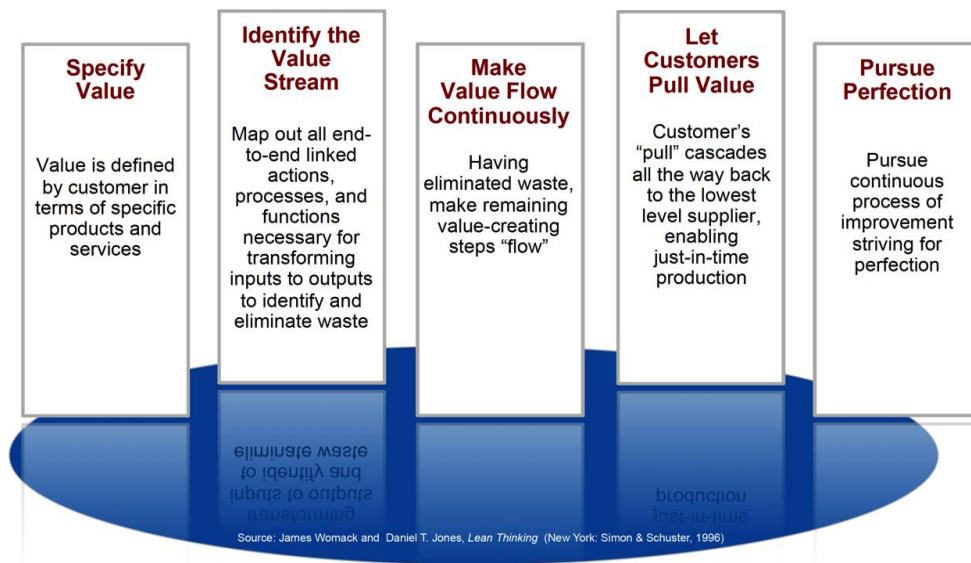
Specify Value

Value is defined by customer in terms of specific products and services

Identify the Value Stream

Map out all end-to-end linked actions, processes, and functions necessary for transforming inputs to outputs to identify and eliminate waste

Make Value Flow Continuously

Having eliminated waste, make remaining value-creating steps "flow"

Let Customers Pull Value

Customer's "pull" cascades all the way back to the lowest level supplier, enabling just-in-time production

Pursue Perfection

Pursue continuous process of improvement striving for perfection

Source: James Womack and Daniel T. Jones, *Lean Thinking* (New York: Simon & Schuster, 1996)